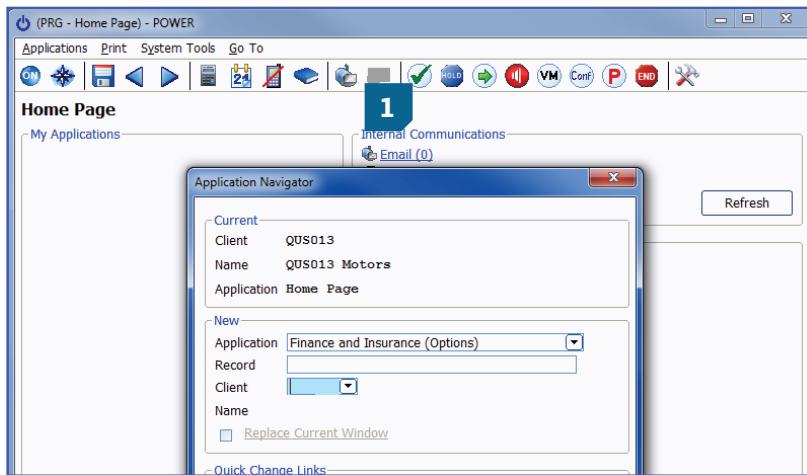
(PRG - Home Page) - POWER

Applications Print System Tools Go To

ON HOLD VM Conf P END

Home Page

My Applications

1

Internal Communications

Email (0)

Refresh

Application Navigator

Current

Client QUS013

Name QUS013 Motors

Application Home Page

New

Application Finance and Insurance (Options)

Record

Client

Name

Replace Current Window

Quick Change Links